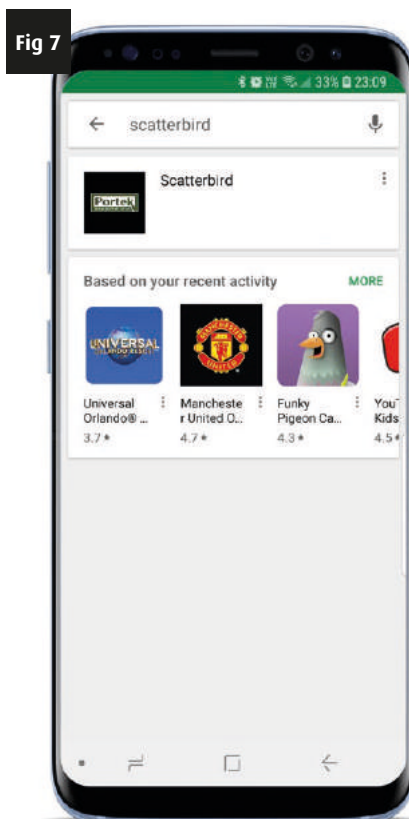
Fig 7

33% 23:09

← scatterbird

Portek

Scatterbird

Based on your recent activity MORE

UNIVERSAL ORLANDO RESORT

MANCHESTER UNITED

Universal Orlando® ...
3.7★

Mancheste r United O...
4.7★

Funky Pigeon Ca...
4.3★

YouT Kids
4.5★